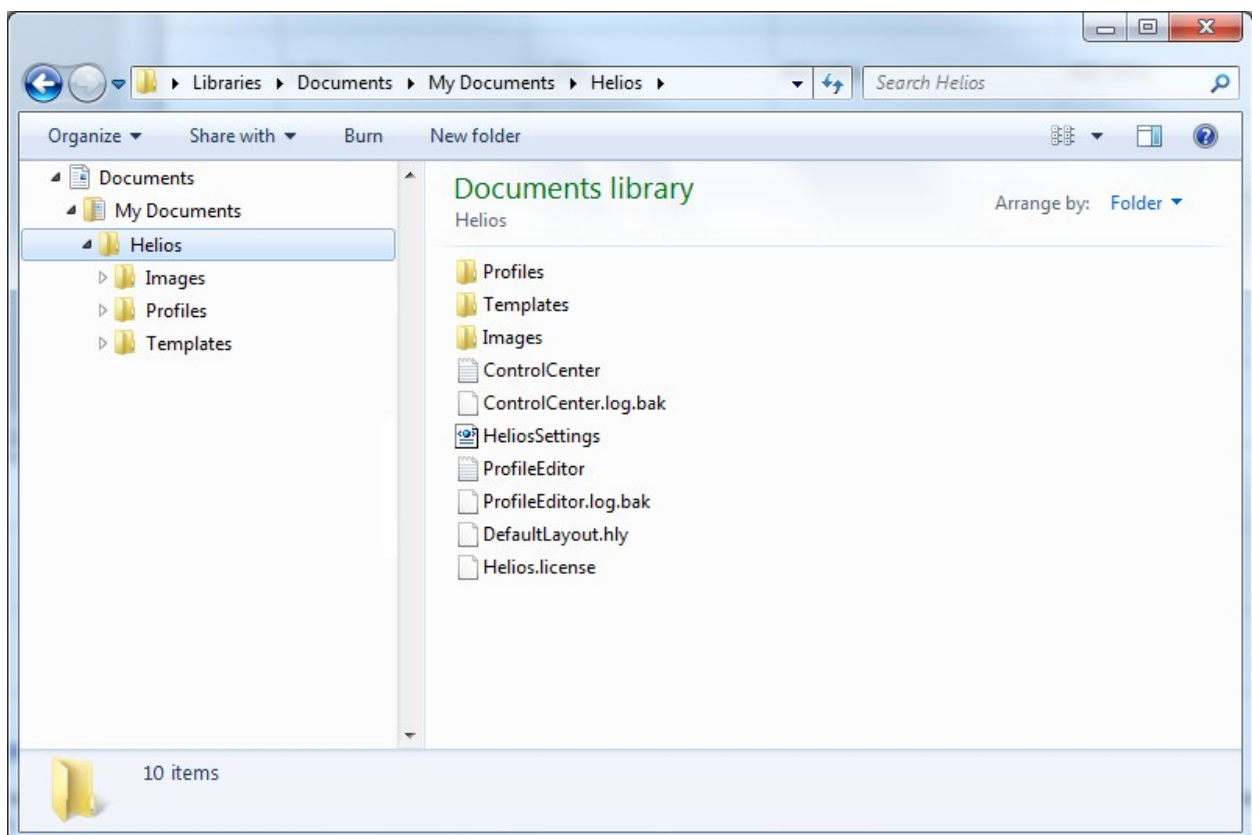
Libraries ▸ Documents ▸ My Documents ▸ Helios ▸

Search Helios

Organize ▾ Share with ▾ Burn New folder

Documents
My Documents
Helios
Images
Profiles
Templates

Documents library
Helios

Arrange by: Folder ▾

Profiles
Templates
Images
ControlCenter
ControlCenter.log.bak
HeliosSettings
ProfileEditor
ProfileEditor.log.bak
DefaultLayout.hly
Helios.license

10 items